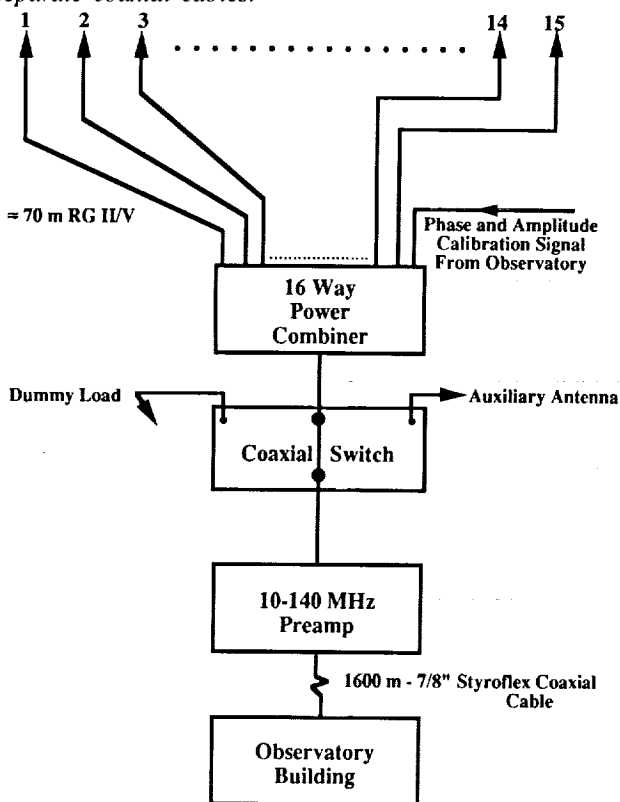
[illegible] coaxial cables.

1 2 3 . . . . . . . . . . . 14 15

≈ 70 m RG II/V

Phase and Amplitude Calibration Signal From Observatory

16 Way Power Combiner

Dummy Load

Auxiliary Antenna

Coaxial Switch

10-140 MHz Preamp

1600 m - 7/8" Styroflex Coaxial Cable

Observatory Building